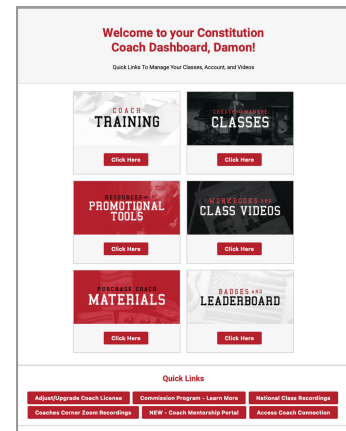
Welcome to your Constitution Coach Dashboard, Damon!

Quick Links To Manage Your Classes, Account, and Videos

COACH
TRAINING

Click Here

CREATE/MANAGE
CLASSES

Click Here

RESOURCES
PROMOTIONAL TOOLS

Click Here

WORKBOOKS AND
CLASS VIDEOS

Click Here

PURCHASE COACH
MATERIALS

Click Here

BADGES AND
LEADERBOARD

Click Here

Quick Links

Adjust/Upgrade Coach License

Commission Program - Learn More

National Class Recordings

Coaches Corner Zoom Recordings

NEW - Coach Mentorship Portal

Access Coach Connection